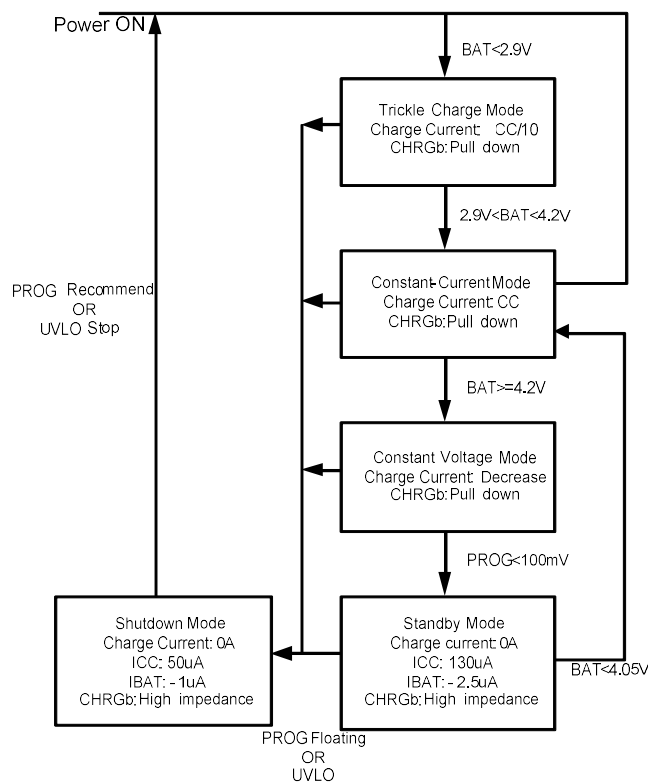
Power ON

BAT<2.9V

Trickle Charge Mode
Charge Current: CC/10
CHRGb: Pull down

2.9V<BAT<4.2V

Constant-Current Mode
Charge Current: CC
CHRGb: Pull down

PROG Recommend
OR
UVLO Stop

BAT>=4.2V

Constant Voltage Mode
Charge Current: Decrease
CHRGb: Pull down

PROG<100mV

Shutdown Mode
Charge Current: 0A
ICC: 50uA
IBAT: -1uA
CHRGb: High impedance

Standby Mode
Charge current: 0A
ICC: 130uA
IBAT: -2.5uA
CHRGb: High impedance

BAT<4.05V

PROG Floating
OR
UVLO